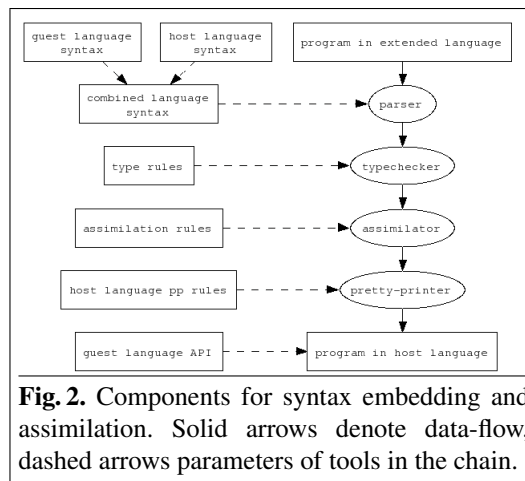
guest language syntax

host language syntax

program in extended language

combined language syntax

parser

type rules

typechecker

assimilation rules

assimilator

host language pp rules

pretty-printer

guest language API

program in host language

**Fig. 2.** Components for syntax embedding and assimilation. Solid arrows denote data-flow, dashed arrows parameters of tools in the chain.